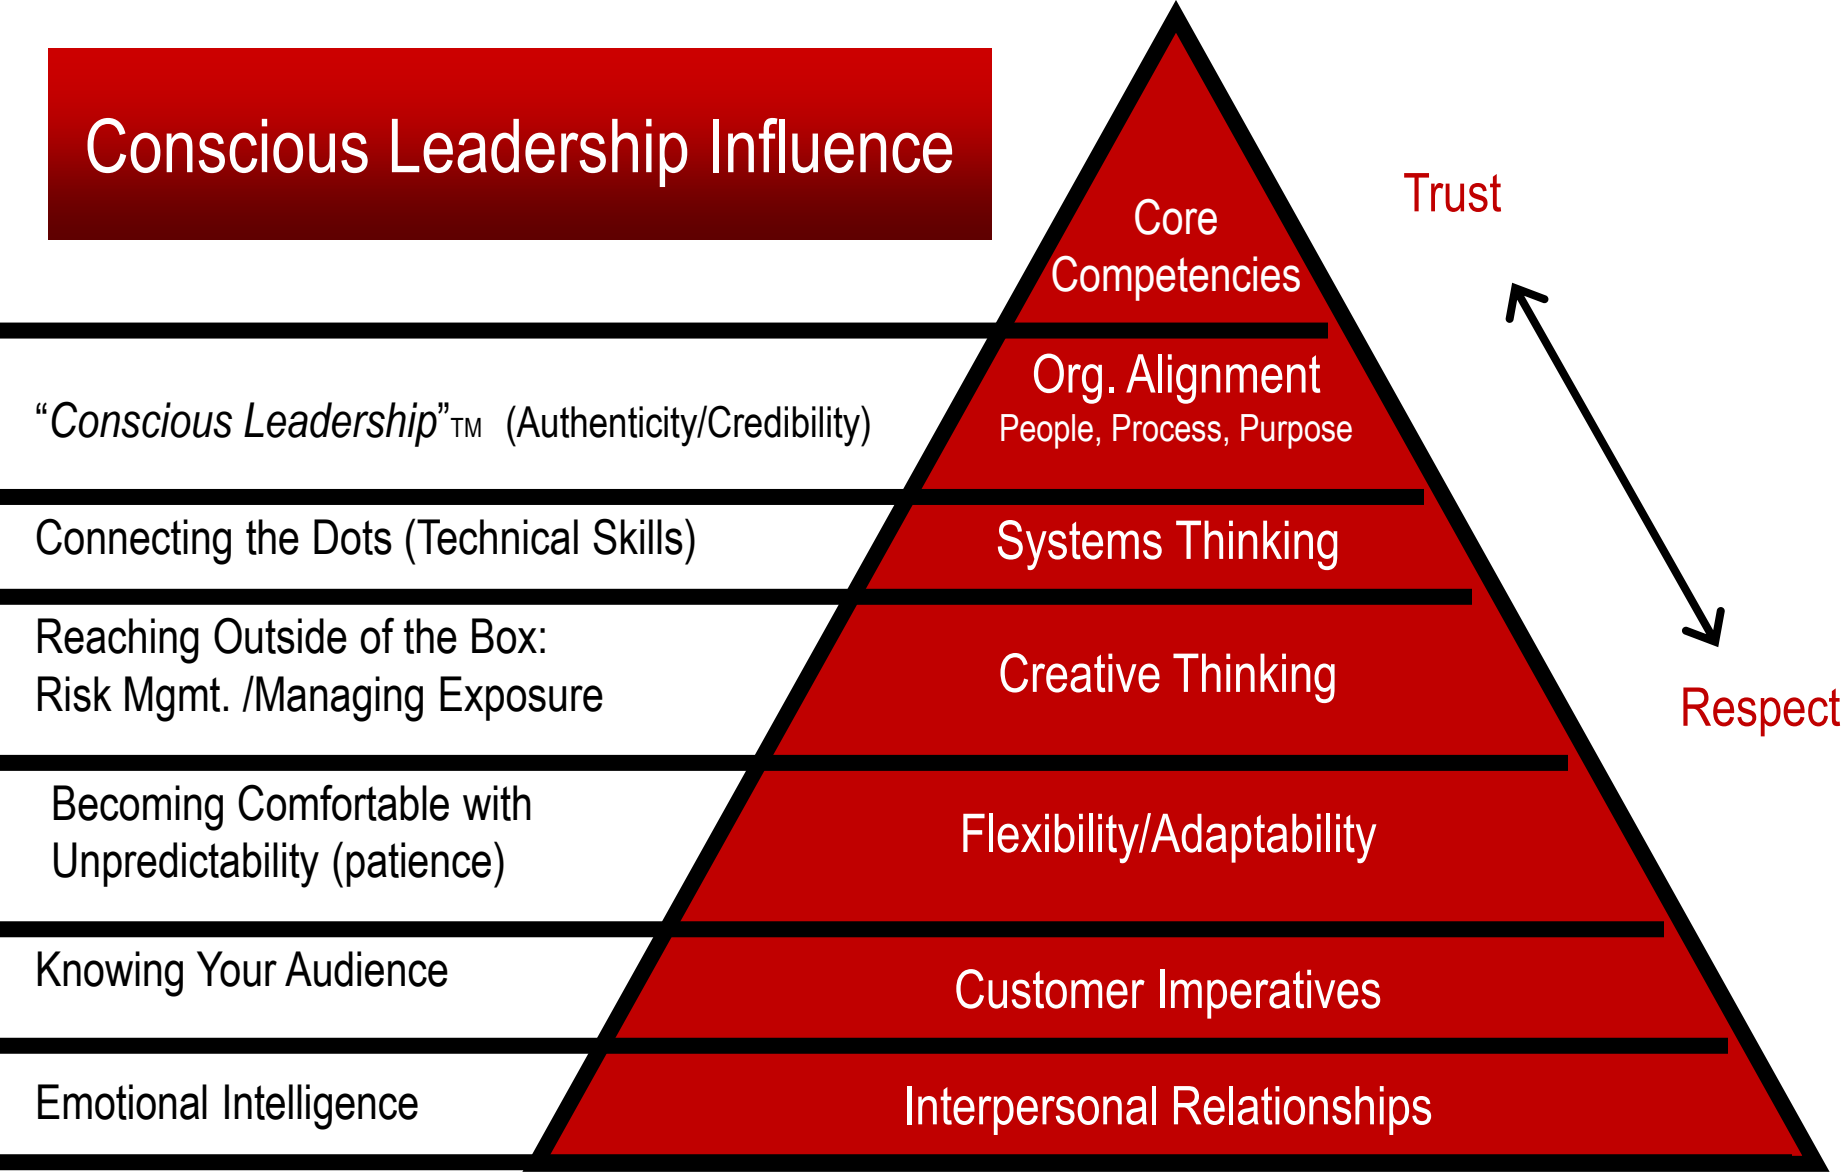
Conscious Leadership Influence

Core Competencies

Trust

"Conscious Leadership"TM (Authenticity/Credibility)

Org. Alignment
People, Process, Purpose

Connecting the Dots (Technical Skills)

Systems Thinking

Reaching Outside of the Box:
Risk Mgmt. /Managing Exposure

Creative Thinking

Respect

Becoming Comfortable with Unpredictability (patience)

Flexibility/Adaptability

Knowing Your Audience

Customer Imperatives

Emotional Intelligence

Interpersonal Relationships